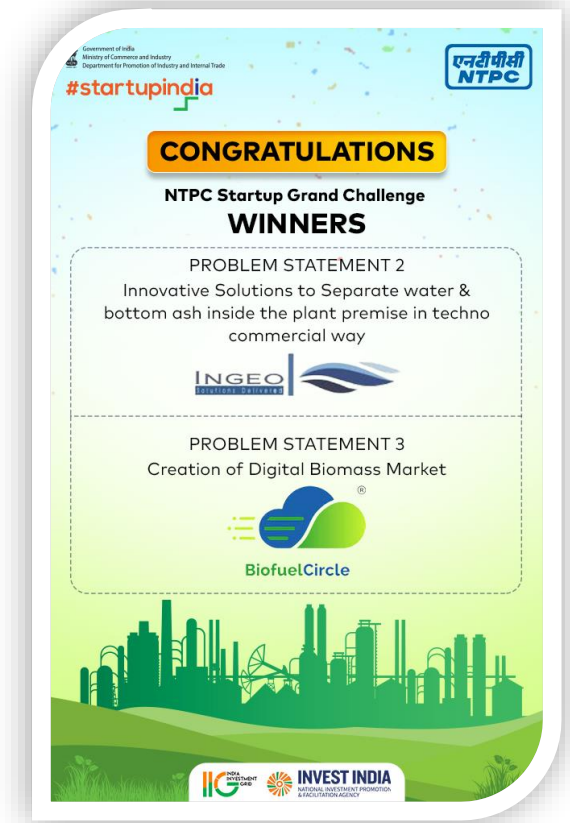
Government of India
Ministry of Commerce and Industry
Department for Promotion of Industry and Internal Trade

#startupindia

एनटीपीसी
NTPC

CONGRATULATIONS

NTPC Startup Grand Challenge

WINNERS

PROBLEM STATEMENT 2

Innovative Solutions to Separate water & bottom ash inside the plant premise in techno commercial way

INGEO
Solutions Delivered

PROBLEM STATEMENT 3

Creation of Digital Biomass Market

®

BiofuelCircle

IIG INDIA INVESTMENT GRID

INVEST INDIA
NATIONAL INVESTMENT PROMOTION & FACILITATION AGENCY